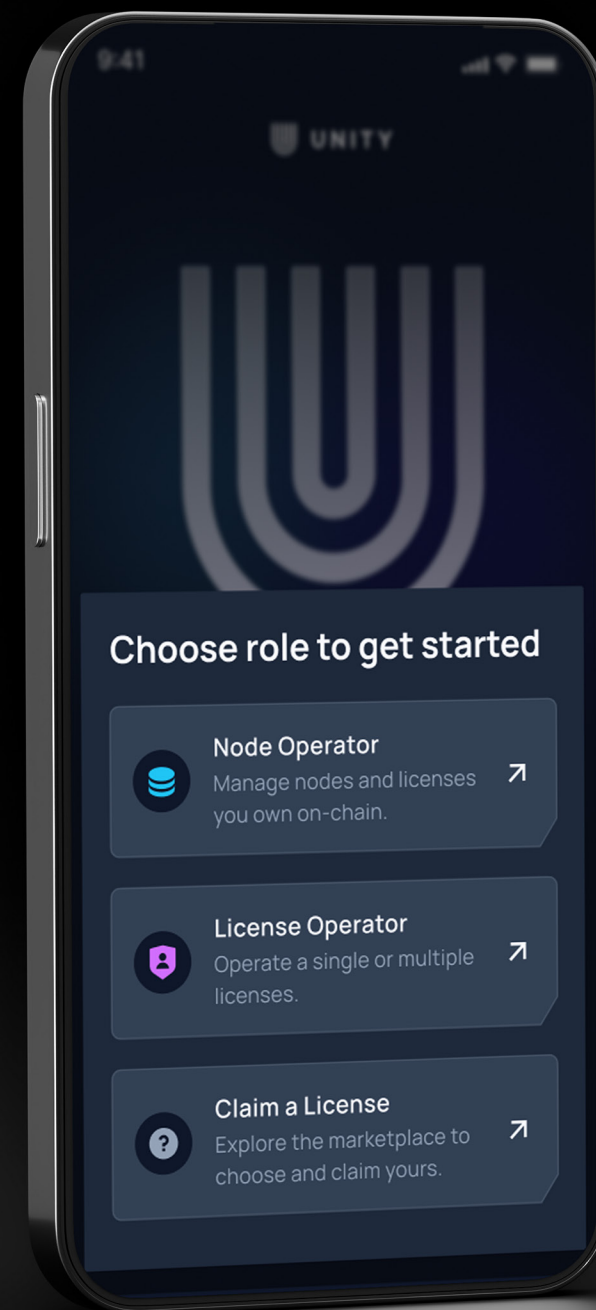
9:41

UNITY

Choose role to get started

Node Operator
Manage nodes and licenses you own on-chain.

License Operator
Operate a single or multiple licenses.

Claim a License
Explore the marketplace to choose and claim yours.